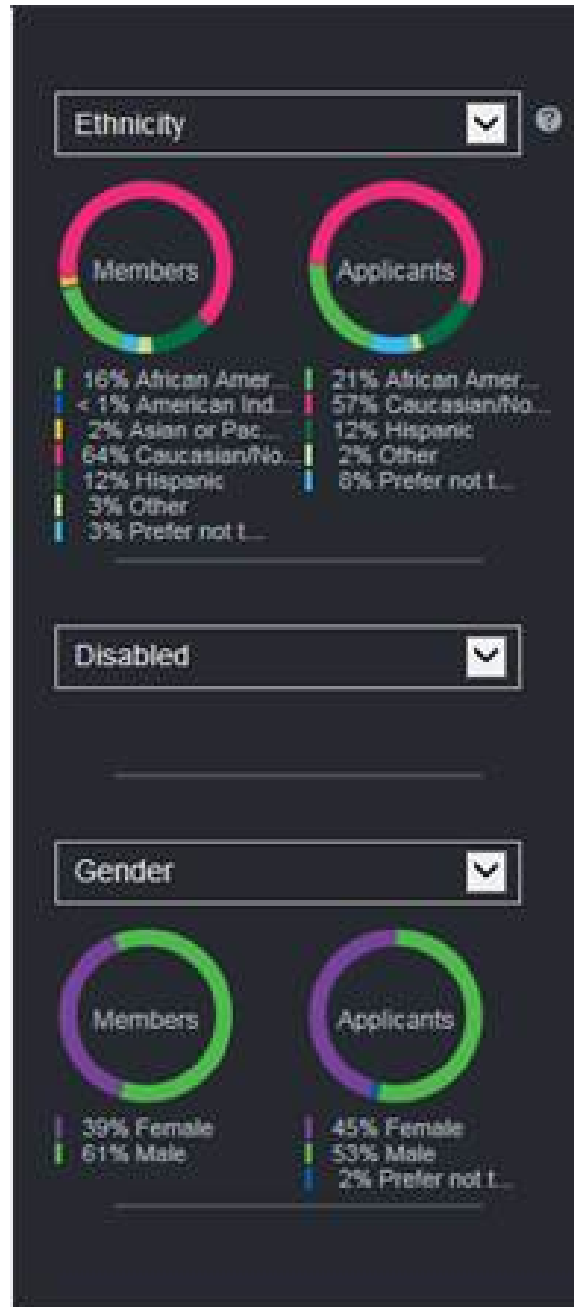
Ethnicity

Members

16% African Amer...
< 1% American Ind...
2% Asian or Pac...
64% Caucasian/No...
12% Hispanic
3% Other
3% Prefer not t...

Applicants

21% African Amer...
57% Caucasian/No...
12% Hispanic
2% Other
8% Prefer not t...

Disabled

Gender

Members

39% Female
61% Male

Applicants

45% Female
53% Male
2% Prefer not t...